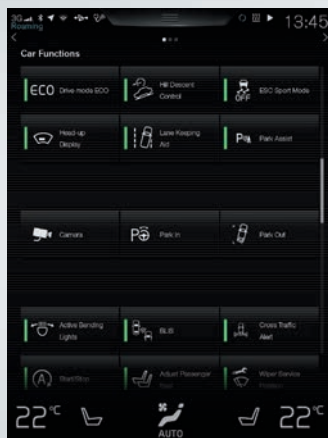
3G Roaming

13:45

Car Functions

ECO Drive mode ECO

Hill Descent Control

OFF ESC Sport Mode

Head-up Display

Lane Keeping Aid

P Park Assist

Camera

P Park In

Park Out

Active Bending Lights

BLIS

Cross Traffic Alert

A Start/Stop

Adjust Passenger Seat

Wiper Service Position

22°C

AUTO

22°C